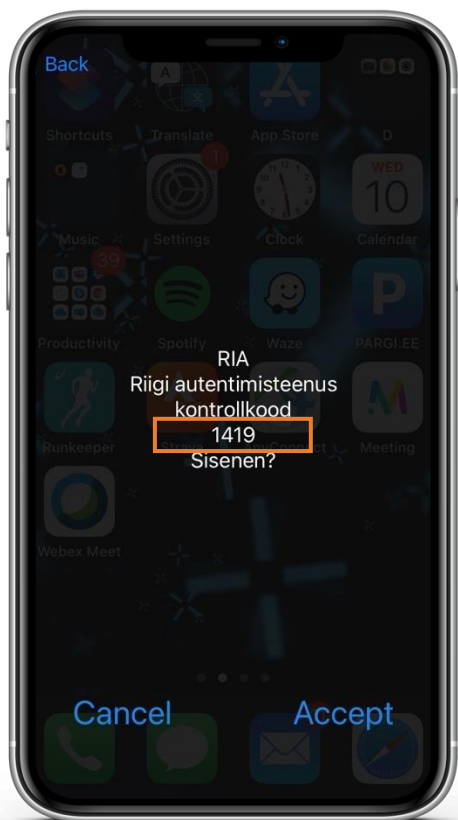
Back

Shortcuts Translate App Store D

WED
10

Music Settings Clock Calendar

39

Productivity Spotify Waze PARGI.EE

RIA
Riigi autentimisteenus
kontrollkood
1419
Sisenen?

Runkeeper Strava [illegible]Connect Meeting

Webex Meet

Cancel Accept